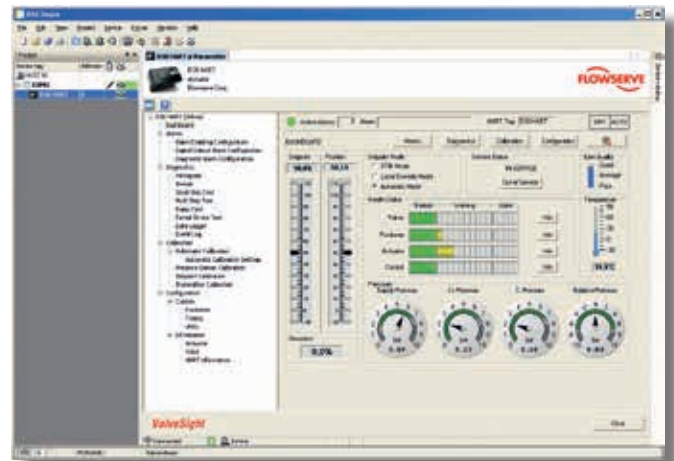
FLOWSERVE

Dashboard

Alarms

Diagnostics

Calibration

Configuration

Command

Position

Signature

Valve

Positioner

Actuator

Control

Temperature

Supply Pressure

Deviation

0.0%

ValveSight

Close